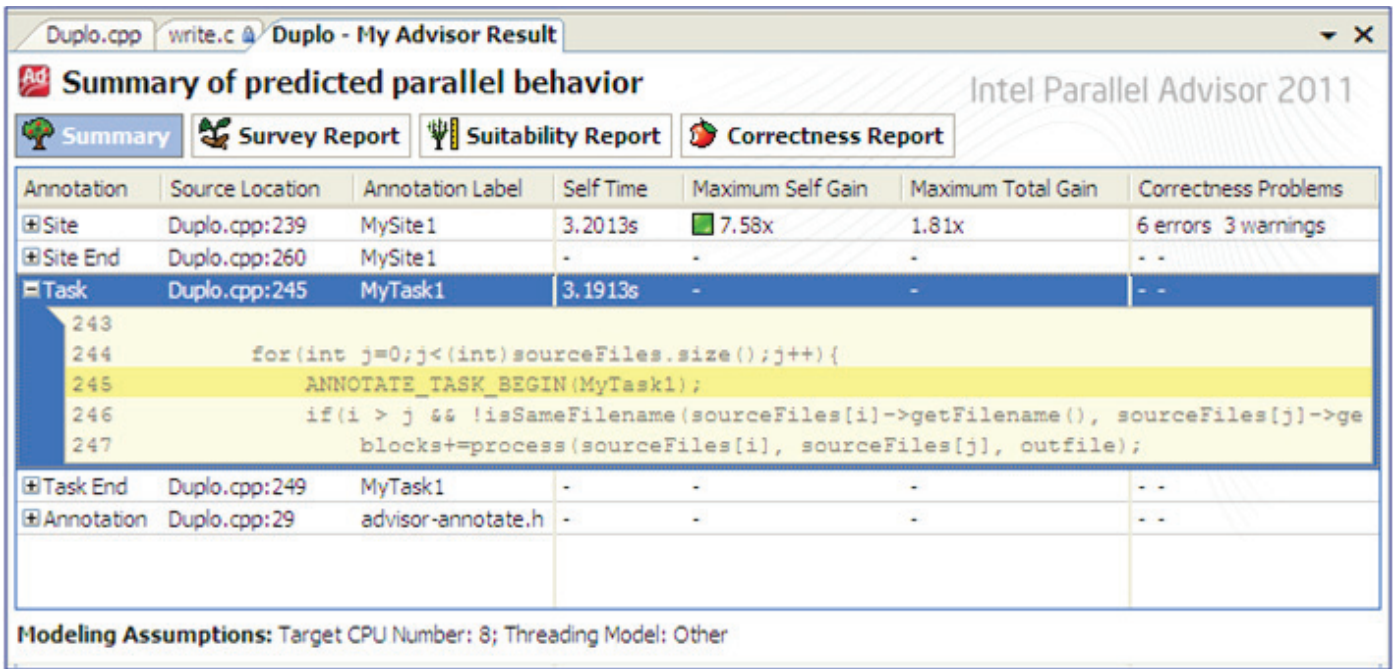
Duplo.cpp | write.c | Duplo - My Advisor Result

Summary of predicted parallel behavior

Intel Parallel Advisor 2011

Summary | Survey Report | Suitability Report | Correctness Report

| Annotation | Source Location | Annotation Label | Self Time | Maximum Self Gain | Maximum Total Gain | Correctness Problems |
|---|---|---|---|---|---|---|
| ⊞Site | Duplo.cpp:239 | MySite1 | 3.2013s | 7.58x | 1.81x | 6 errors 3 warnings |
| ⊞Site End | Duplo.cpp:260 | MySite1 | - | - | - | - - |
| ⊟Task | Duplo.cpp:245 | MyTask1 | 3.1913s | - | - | - - |

243
244 for(int j=0;j<(int)sourceFiles.size();j++){
245 ANNOTATE_TASK_BEGIN(MyTask1);
246 if(i > j && !isSameFilename(sourceFiles[i]->getFilename(), sourceFiles[j]->ge
247 blocks+=process(sourceFiles[i], sourceFiles[j], outfile);

| Annotation | Source Location | Annotation Label | Self Time | Maximum Self Gain | Maximum Total Gain | Correctness Problems |
|---|---|---|---|---|---|---|
| ⊞Task End | Duplo.cpp:249 | MyTask1 | - | - | - | - - |
| ⊞Annotation | Duplo.cpp:29 | advisor-annotate.h | - | - | - | - - |

Modeling Assumptions: Target CPU Number: 8; Threading Model: Other